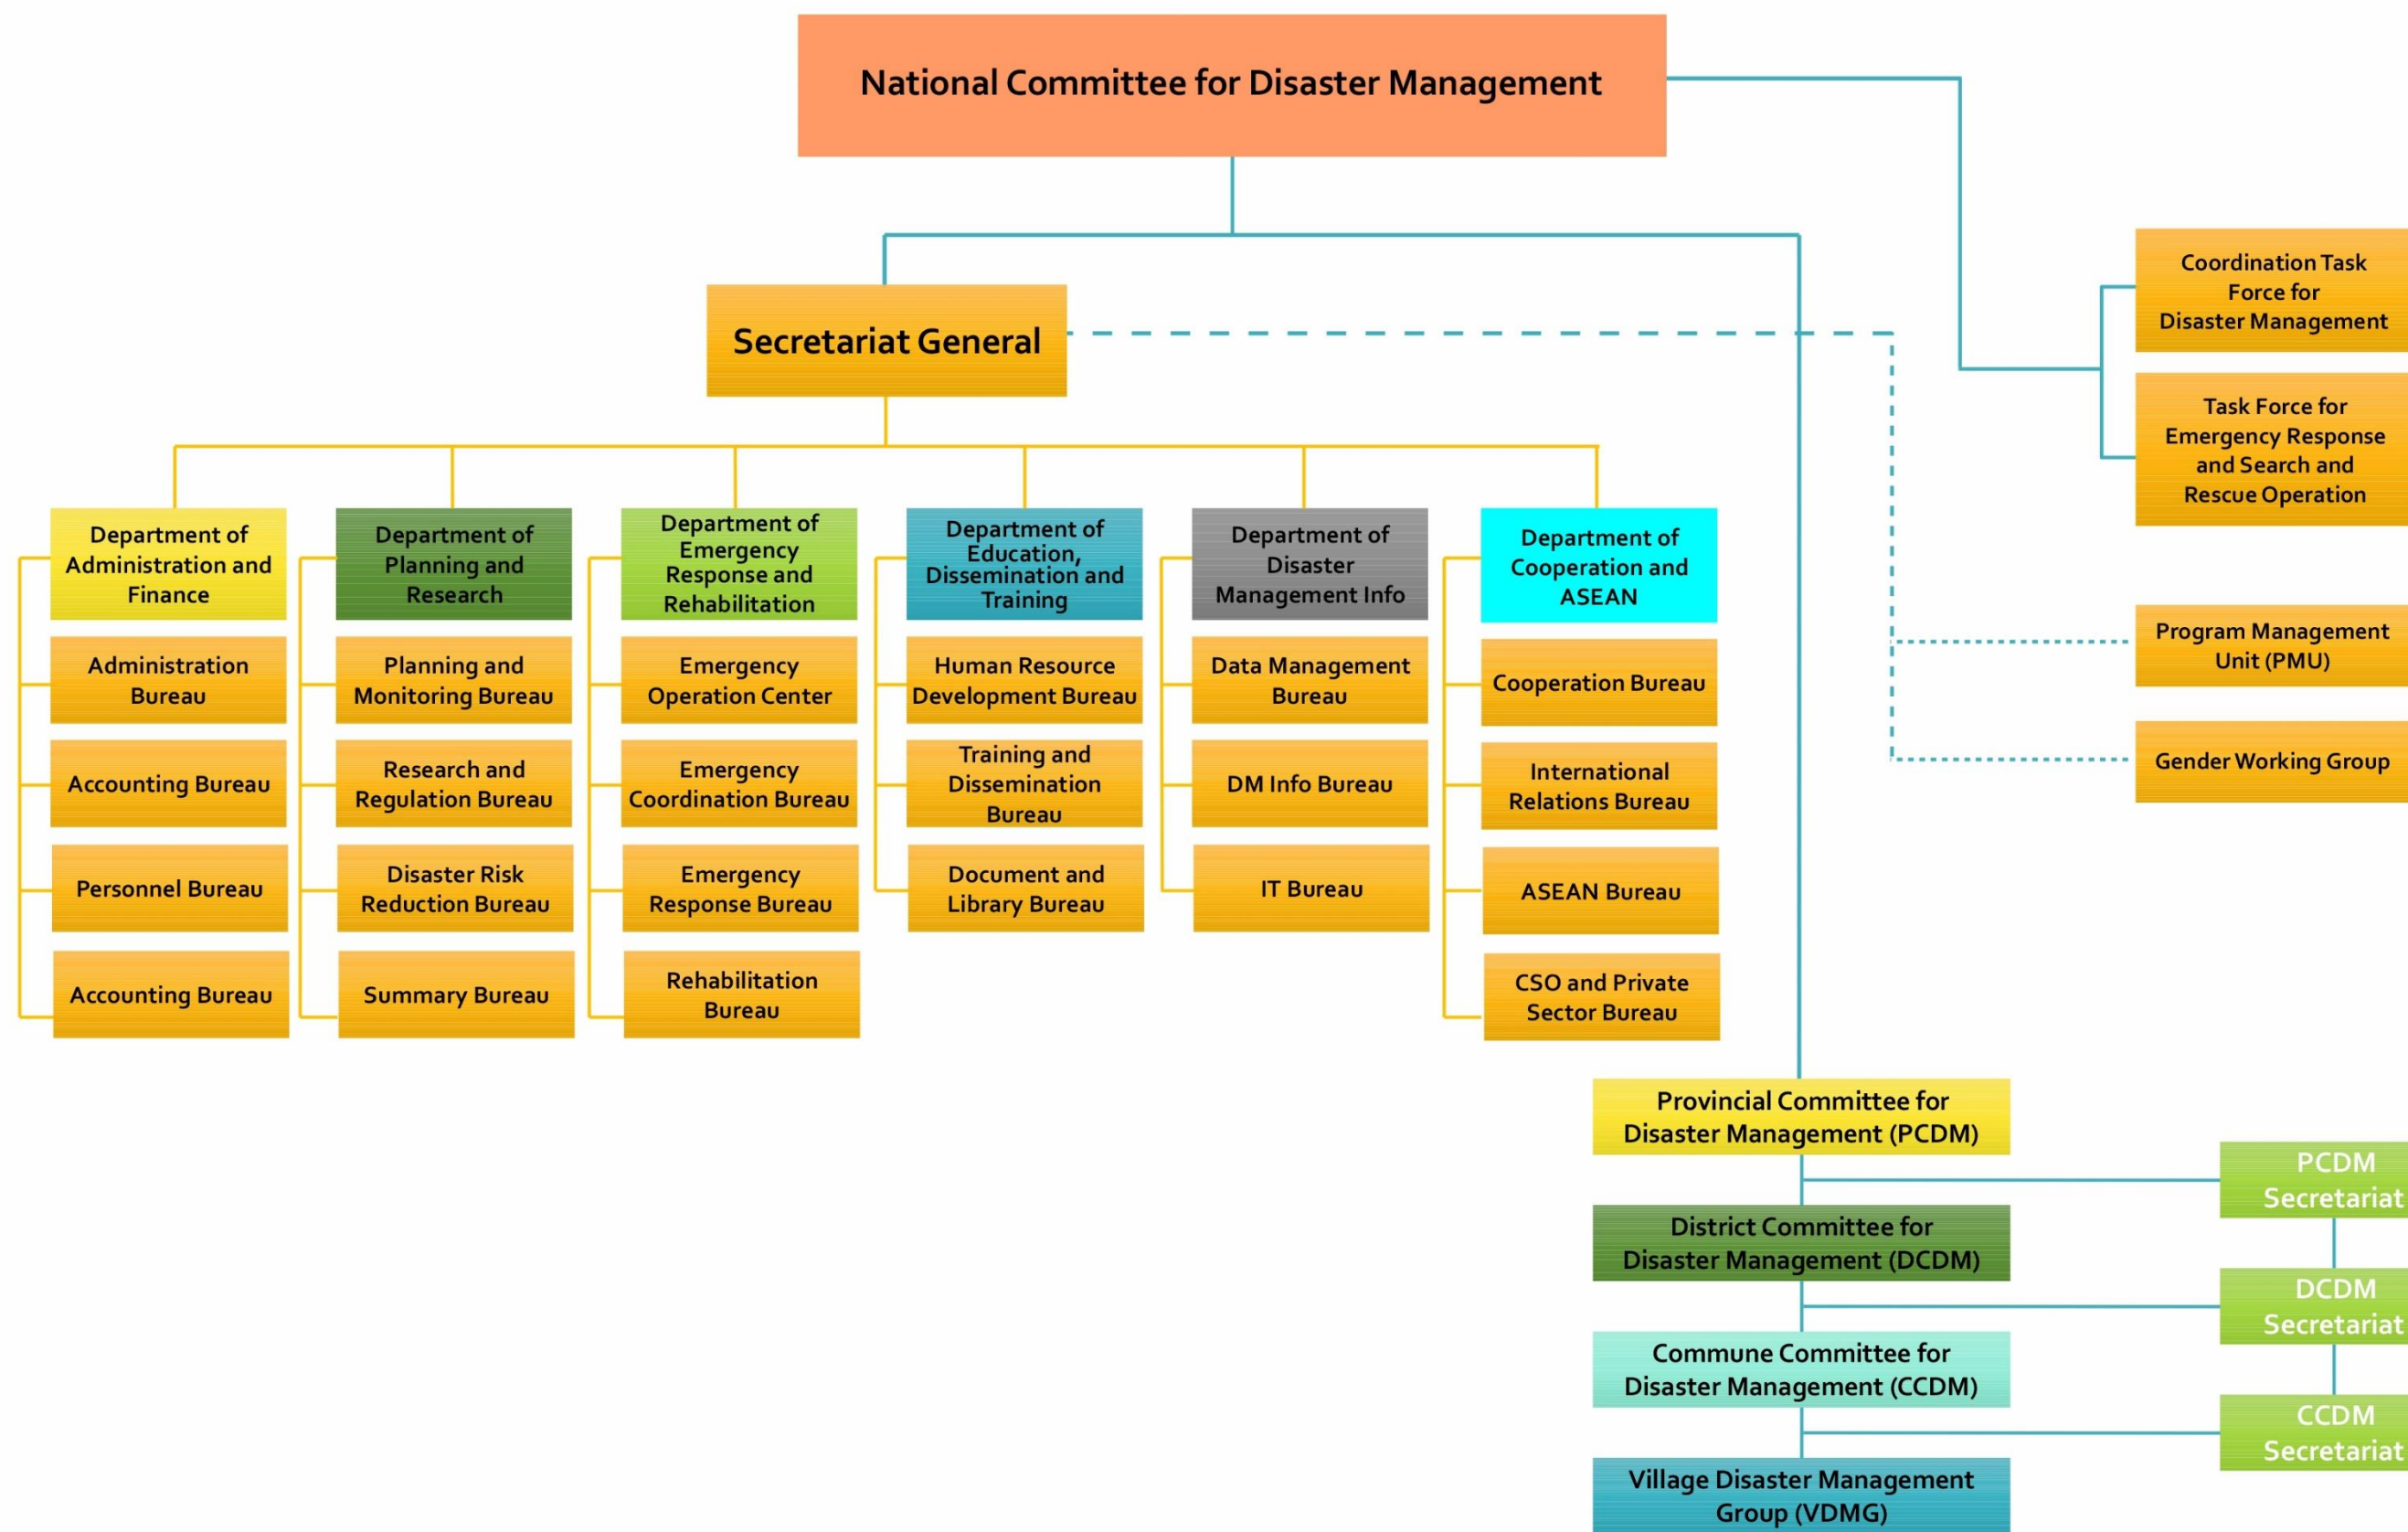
National Committee for Disaster Management

Secretariat General

Coordination Task Force for Disaster Management

Task Force for Emergency Response and Search and Rescue Operation

Program Management Unit (PMU)

Gender Working Group

Department of Administration and Finance

Administration Bureau

Accounting Bureau

Personnel Bureau

Accounting Bureau

Department of Planning and Research

Planning and Monitoring Bureau

Research and Regulation Bureau

Disaster Risk Reduction Bureau

Summary Bureau

Department of Emergency Response and Rehabilitation

Emergency Operation Center

Emergency Coordination Bureau

Emergency Response Bureau

Rehabilitation Bureau

Department of Education, Dissemination and Training

Human Resource Development Bureau

Training and Dissemination Bureau

Document and Library Bureau

Department of Disaster Management Info

Data Management Bureau

DM Info Bureau

IT Bureau

Department of Cooperation and ASEAN

Cooperation Bureau

International Relations Bureau

ASEAN Bureau

CSO and Private Sector Bureau

Provincial Committee for Disaster Management (PCDM)

District Committee for Disaster Management (DCDM)

Commune Committee for Disaster Management (CCDM)

Village Disaster Management Group (VDMG)

PCDM Secretariat

DCDM Secretariat

CCDM Secretariat